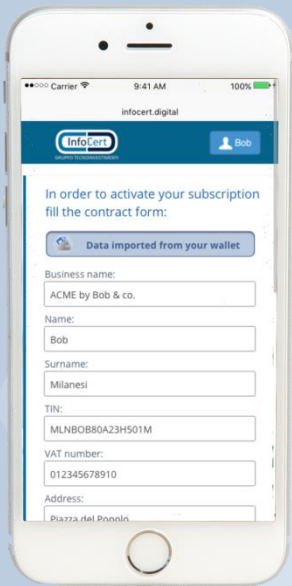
●●○○○ Carrier
9:41 AM
100%

infocert.digital

InfoCert
GRUPPO TECNOINVESTIMENTI

Bob

In order to activate your subscription fill the contract form:

Data imported from your wallet

Business name:
ACME by Bob & co.

Name:
Bob

Surname:
Milanesi

TIN:
MLNBOB80A23H501M

VAT number:
012345678910

Address:
Piazza del Popolo